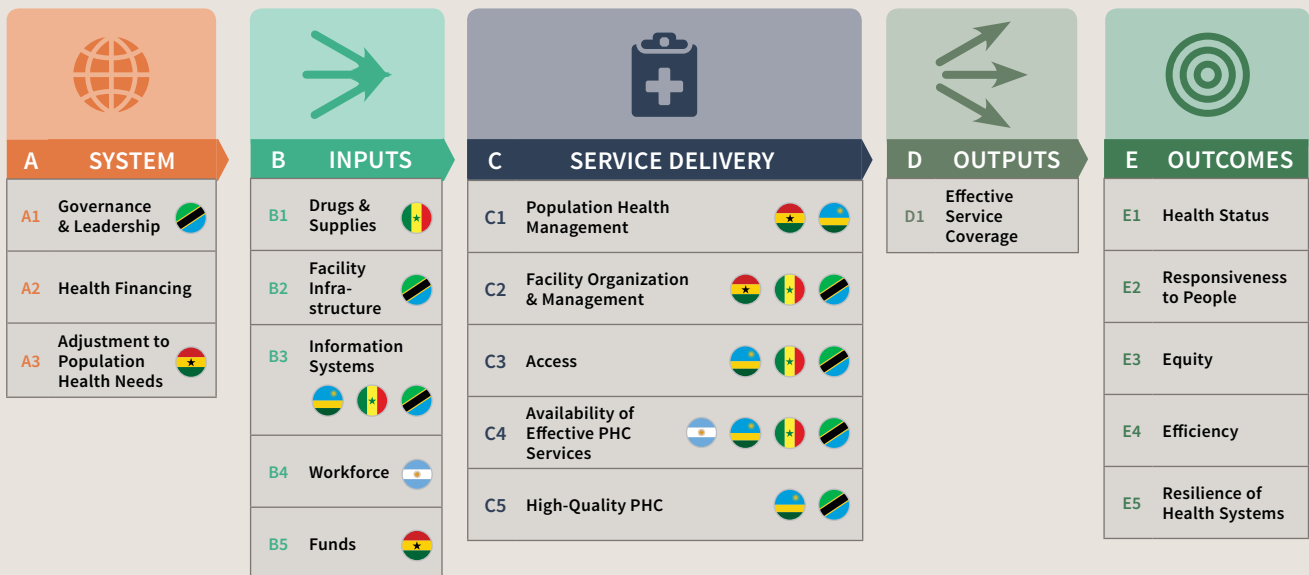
A SYSTEM

A1 Governance & Leadership

A2 Health Financing

A3 Adjustment to Population Health Needs

B INPUTS

B1 Drugs & Supplies

B2 Facility Infrastructure

B3 Information Systems

B4 Workforce

B5 Funds

C SERVICE DELIVERY

C1 Population Health Management

C2 Facility Organization & Management

C3 Access

C4 Availability of Effective PHC Services

C5 High-Quality PHC

D OUTPUTS

D1 Effective Service Coverage

E OUTCOMES

E1 Health Status

E2 Responsiveness to People

E3 Equity

E4 Efficiency

E5 Resilience of Health Systems